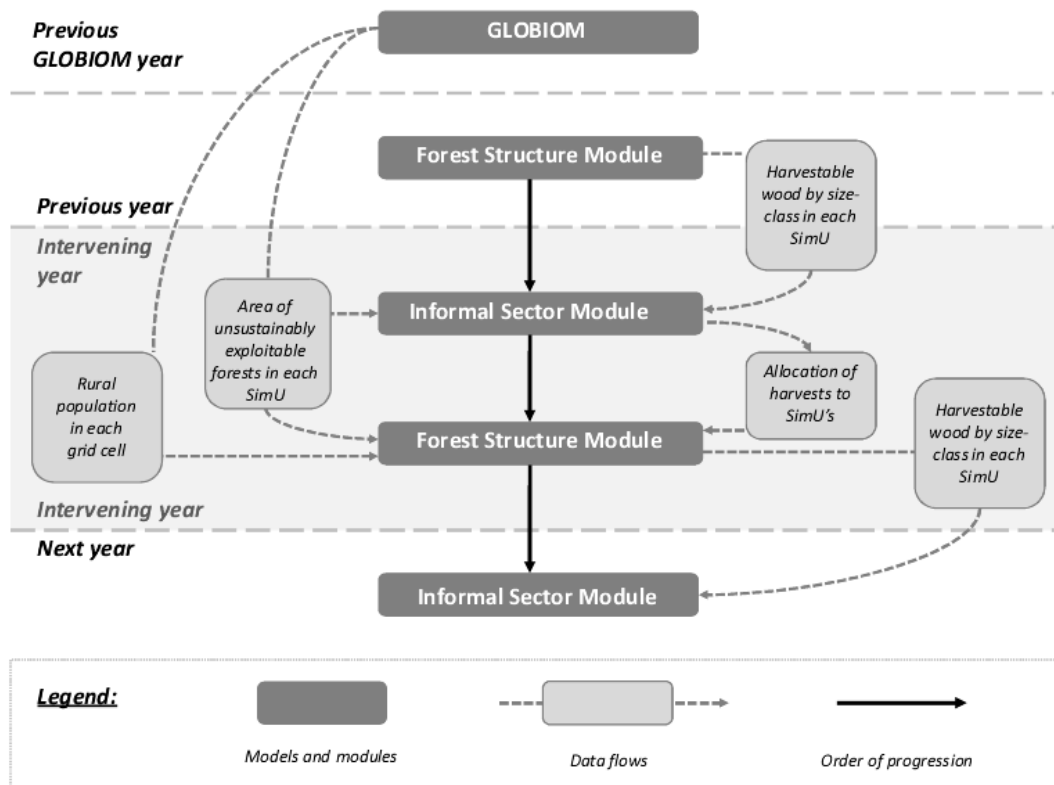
Previous GLOBIOM year

GLOBIOM

Forest Structure Module

Harvestable wood by size-class in each SimU

Previous year

Intervening year

Area of unsustainably exploitable forests in each SimU

Informal Sector Module

Rural population in each grid cell

Allocation of harvests to SimU's

Forest Structure Module

Harvestable wood by size-class in each SimU

Intervening year

Next year

Informal Sector Module

Legend:

Models and modules

Data flows

Order of progression